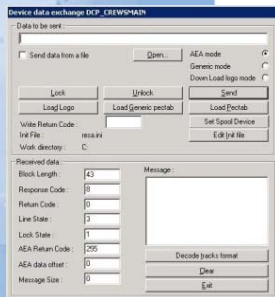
Device data exchange DCP_CREWSMAIN

Data to be sent

Send data from a file

Open...

AEA mode

Generic mode

Down Load logo mode

Lock

Unlock

Send

Load Logo

Load Generic pectab

Load Pectab

Write Return Code :

Set Spool Device

Init File : resa.ini

Edit Init file

Work directory : C:

Received data

Block Length : 43

Response Code : 8

Return Code : 0

Line State : 3

Lock State : 1

AEA Return Code : 255

AEA data offset : 0

Message Size : 0

Message :

Decode tracks format

Clear

Exit